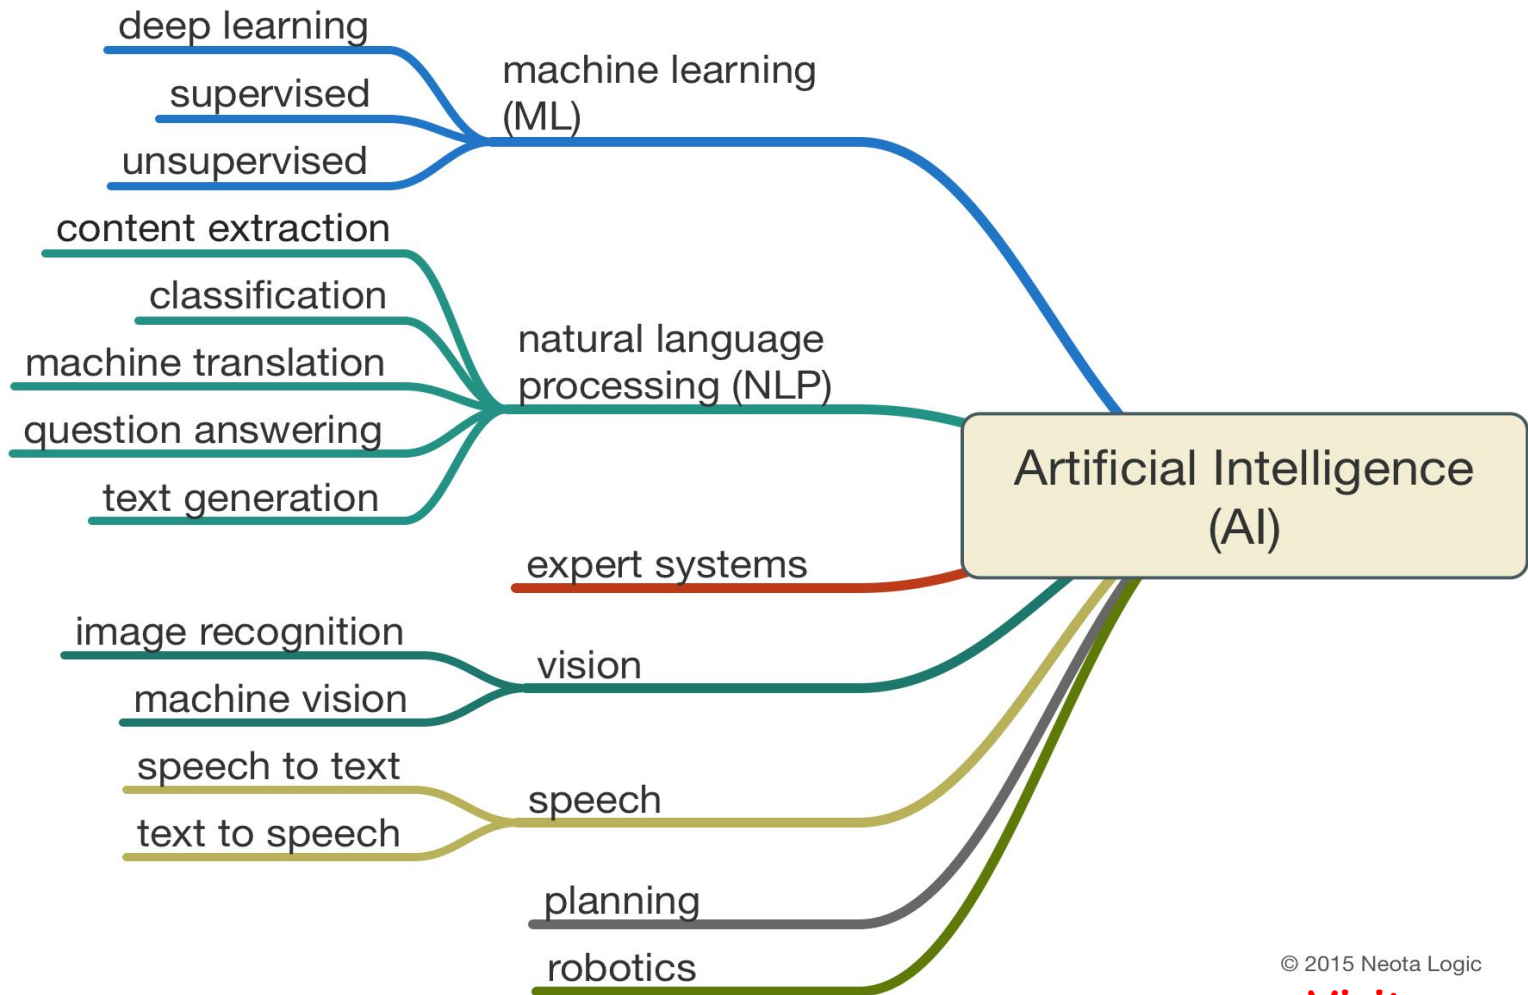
deep learning
supervised
unsupervised
machine learning (ML)
content extraction
classification
machine translation
question answering
text generation
natural language processing (NLP)
Artificial Intelligence (AI)
expert systems
image recognition
machine vision
vision
speech to text
text to speech
speech
planning
robotics
© 2015 Neota Logic
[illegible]